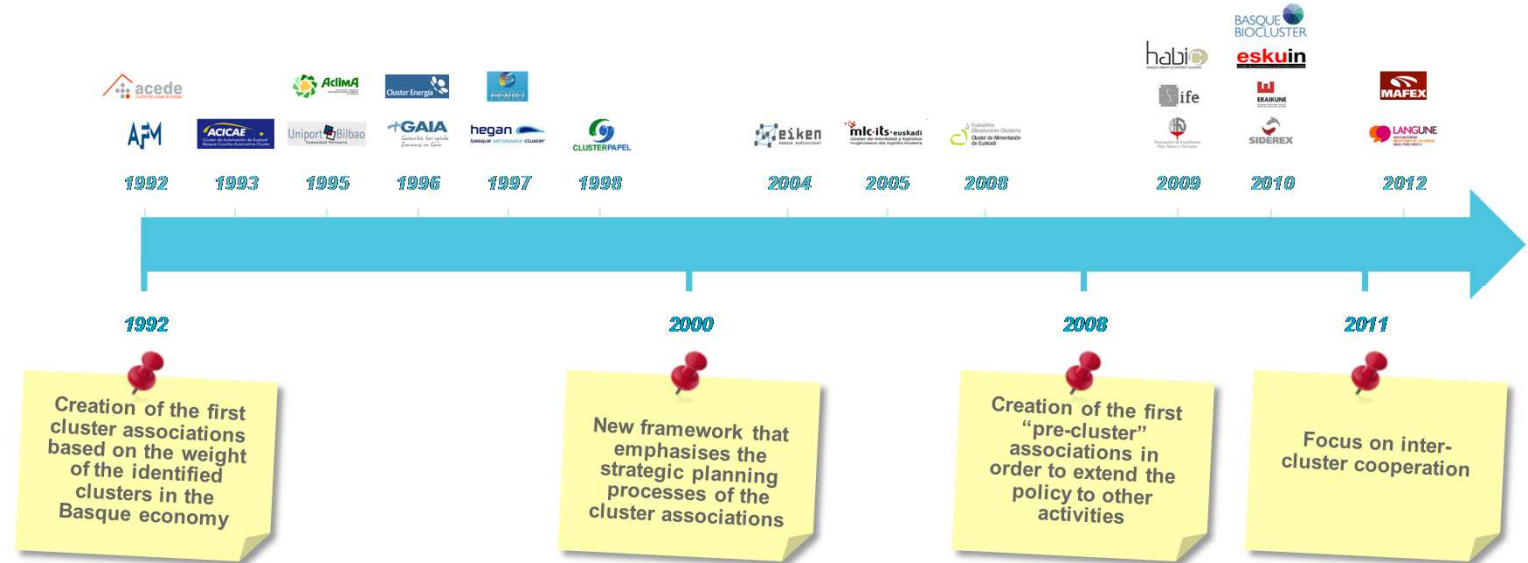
acede

AFM

ACICAE

ACLIMA

Uniport Bilbao

Cluster Energía

GAIA

hegan basque aerospace cluster

CLUSTERPAPEL

eiken

mlc·its·euskadi

habic

ife

BASQUE BIOCLUSTER

eskuin

ERAIKUNE

SIDEREX

MAFEX

LANGUNE

1992 1993 1995 1996 1997 1998 2004 2005 2008 2009 2010 2012

1992

Creation of the first cluster associations based on the weight of the identified clusters in the Basque economy

2000

New framework that emphasises the strategic planning processes of the cluster associations

2008

Creation of the first "pre-cluster" associations in order to extend the policy to other activities

2011

Focus on inter-cluster cooperation